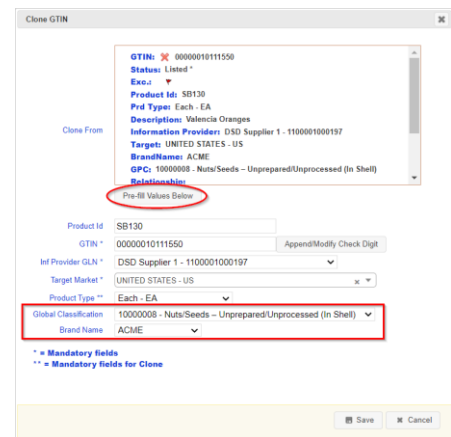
Clone GTIN

Clone From

GTIN: 00000010111550
Status: Listed *
Exc.:
Product Id: SB130
Prd Type: Each - EA
Description: Valencia Oranges
Information Provider: DSD Supplier 1 - 1100001000197
Target: UNITED STATES - US
BrandName: ACME
GPC: 10000008 - Nuts/Seeds – Unprepared/Unprocessed (In Shell)
Relationship:

Pre-fill Values Below

Product Id SB130
GTIN * 00000010111550 Append/Modify Check Digit
Inf Provider GLN * DSD Supplier 1 - 1100001000197
Target Market * UNITED STATES - US
Product Type ** Each - EA
Global Classification 10000008 - Nuts/Seeds – Unprepared/Unprocessed (In Shell)
Brand Name ACME

* = Mandatory fields
** = Mandatory fields for Clone

Save Cancel